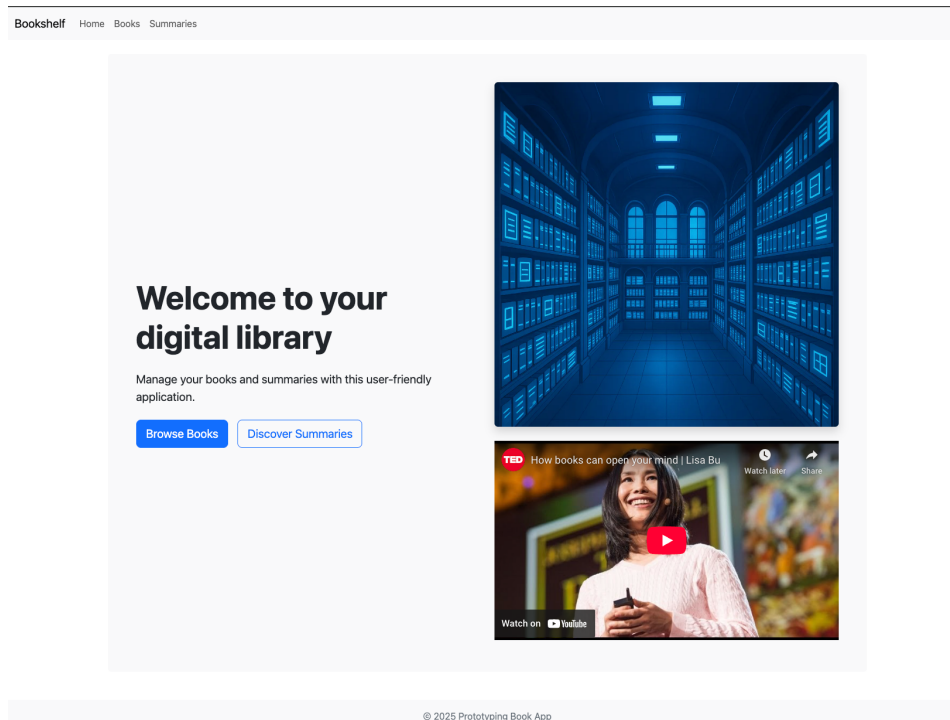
Bookshelf Home Books Summaries

Welcome to your digital library

Manage your books and summaries with this user-friendly application.

Browse Books Discover Summaries

TED How books can open your mind | Lisa Bu

Watch later Share

Watch on YouTube

© 2025 Prototyping Book App